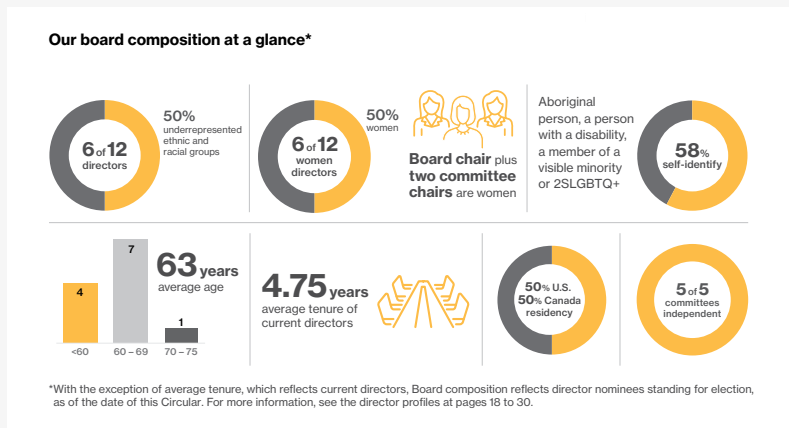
Our board composition at a glance*

6 of 12 directors

50% underrepresented ethnic and racial groups

6 of 12 women directors

50% women

Board chair plus two committee chairs are women

Aboriginal person, a person with a disability, a member of a visible minority or 2SLGBTQ+

58% self-identify

| | |
|---|---|
| 4 | <60 |
| 7 | 60 – 69 |
| 1 | 70 – 75 |

63 years average age

4.75 years average tenure of current directors

50% U.S. 50% Canada residency

5 of 5 committees independent

*With the exception of average tenure, which reflects current directors, Board composition reflects director nominees standing for election, as of the date of this Circular. For more information, see the director profiles at pages 18 to 30.